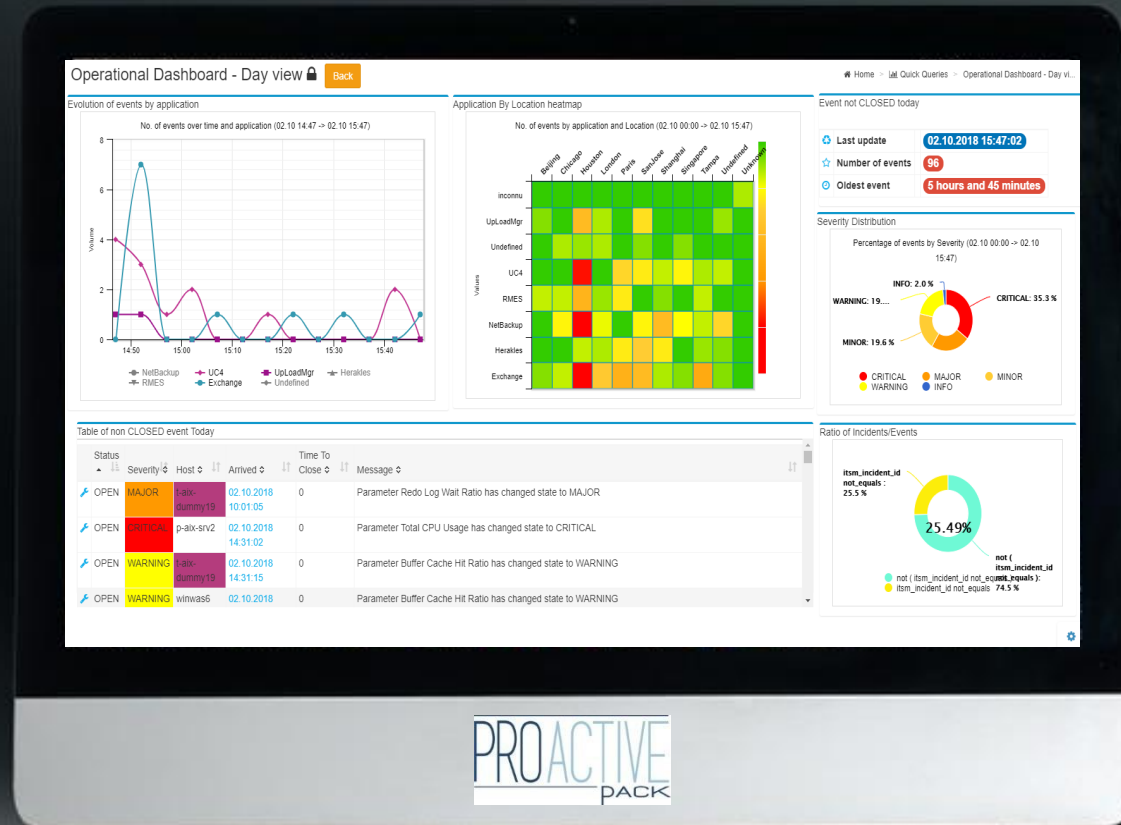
Operational Dashboard - Day view Back

Home > Quick Queries > Operational Dashboard - Day vi...

Evolution of events by application

No. of events over time and application (02.10 14:47 -> 02.10 15:47)

8
6
4
2
0
Volume
14:50 15:00 15:10 15:20 15:30 15:40

NetBackup UC4 UpLoadMgr Herakles RMES Exchange Undefined

Application By Location heatmap

No. of events by application and Location (02.10 00:00 -> 02.10 15:47)

Beijing Chicago Houston London Paris SanJose Shanghai Singapore Tampa Undefined Unknown

inconnu
UpLoadMgr
Undefined
UC4
RMES
NetBackup
Herakles
Exchange
Values

Event not CLOSED today

Last update 02.10.2018 15:47:02
Number of events 96
Oldest event 5 hours and 45 minutes

Severity Distribution

Percentage of events by Severity (02.10 00:00 -> 02.10 15:47)

INFO: 2.0 %
WARNING: 19....
CRITICAL: 35.3 %
MINOR: 19.6 %

CRITICAL MAJOR MINOR WARNING INFO

Table of non CLOSED event Today

| Status | Severity | Host | Arrived | Time To Close | Message |
|---|---|---|---|---|---|
| OPEN | MAJOR | t-aix-dummy19 | 02.10.2018 10:01:05 | 0 | Parameter Redo Log Wait Ratio has changed state to MAJOR |
| OPEN | CRITICAL | p-aix-srv2 | 02.10.2018 14:31:02 | 0 | Parameter Total CPU Usage has changed state to CRITICAL |
| OPEN | WARNING | t-aix-dummy19 | 02.10.2018 14:31:15 | 0 | Parameter Buffer Cache Hit Ratio has changed state to WARNING |
| OPEN | WARNING | winwas6 | 02.10.2018 | 0 | Parameter Buffer Cache Hit Ratio has changed state to WARNING |

Ratio of Incidents/Events

itsm_incident_id not_equals : 25.5 %

25.49%

not ( itsm_incident_id not_equals ): 74.5 %

not ( itsm_incident_id not_equals ) itsm_incident_id not_equals

PRO ACTIVE PACK